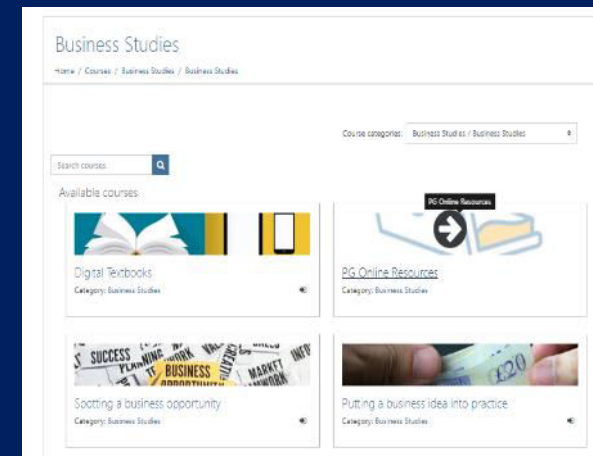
Business Studies

Home / Courses / Business Studies / Business Studies

Course categories: Business Studies / Business Studies

Search courses

Available courses

PG Online Resources

Digital Textbooks
Category: Business Studies

PG Online Resources
Category: Business Studies

SUCCESS BUSINESS OPPORTUNITY MARKET NETWORK

Spotting a business opportunity
Category: Business Studies

£20

Putting a business idea into practice
Category: Business Studies